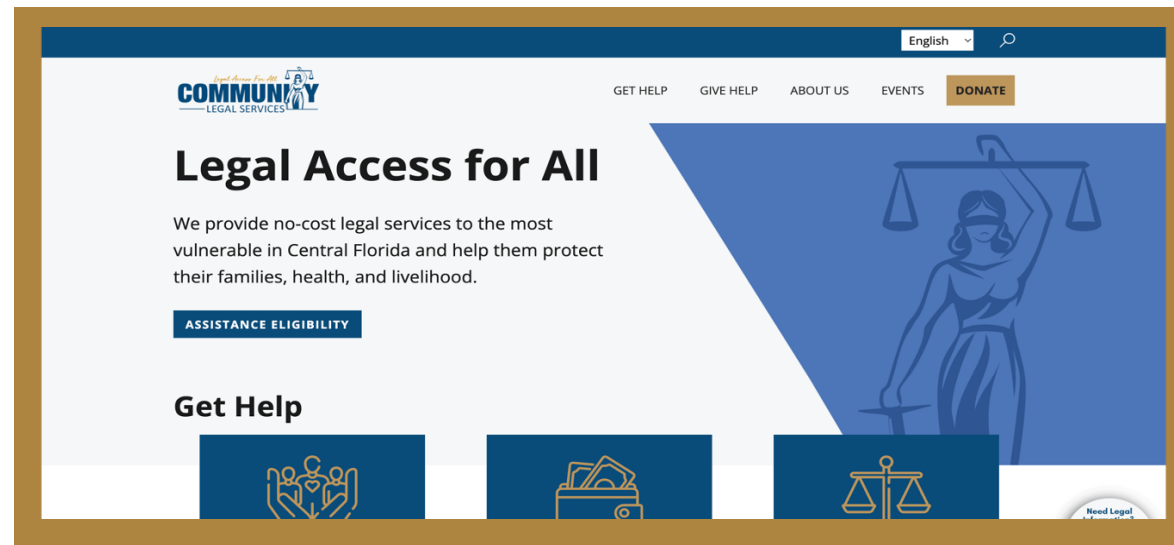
English

Legal Access For All
COMMUNITY
LEGAL SERVICES

GET HELP GIVE HELP ABOUT US EVENTS DONATE

Legal Access for All

We provide no-cost legal services to the most vulnerable in Central Florida and help them protect their families, health, and livelihood.

ASSISTANCE ELIGIBILITY

Get Help

Need Legal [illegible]